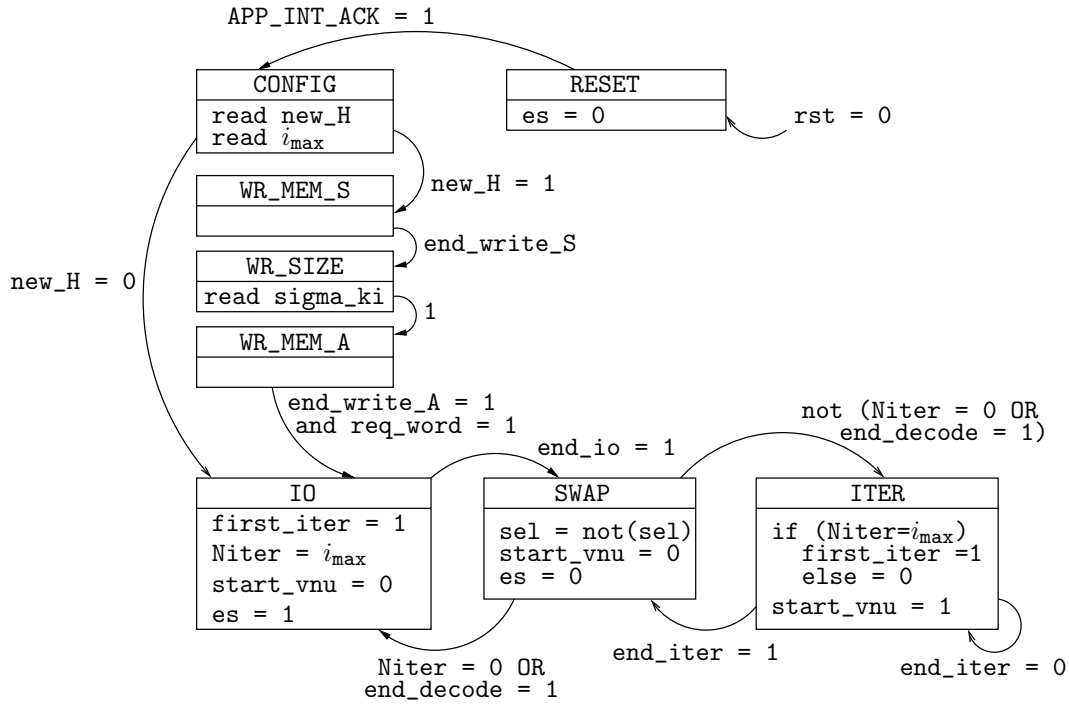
APP_INT_ACK = 1

CONFIG
read new_H
read $i_{\max}$

RESET
es = 0

rst = 0

WR_MEM_S

new_H = 1

end_write_S

WR_SIZE
read sigma_ki

1

new_H = 0

WR_MEM_A

end_write_A = 1
and req_word = 1

not (Niter = 0 OR
end_decode = 1)

end_io = 1

IO
first_iter = 1
Niter = $i_{\max}$
start_vnu = 0
es = 1

SWAP
sel = not(sel)
start_vnu = 0
es = 0

ITER
if (Niter=$i_{\max}$)
first_iter =1
else = 0
start_vnu = 1

Niter = 0 OR
end_decode = 1

end_iter = 1

end_iter = 0